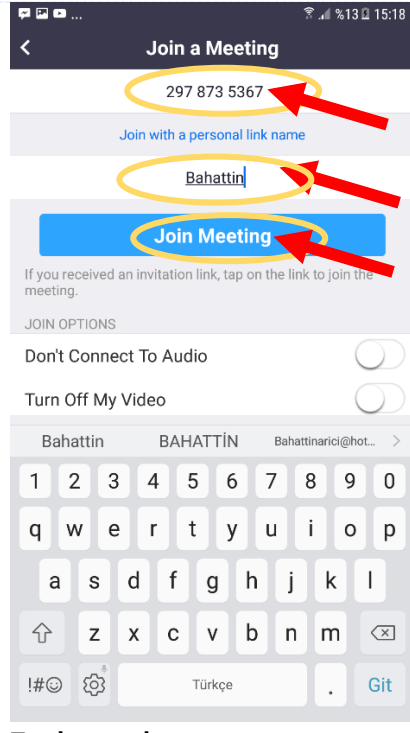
%13 15:18

Join a Meeting

297 873 5367

Join with a personal link name

Bahattin

Join Meeting

If you received an invitation link, tap on the link to join the meeting.

JOIN OPTIONS

Don't Connect To Audio

Turn Off My Video

Bahattin BAHATTİN Bahattinarici@hot

1 2 3 4 5 6 7 8 9 0
q w e r t y u i o p
a s d f g h j k l
z x c v b n m
!#☺ Türkçe . Git